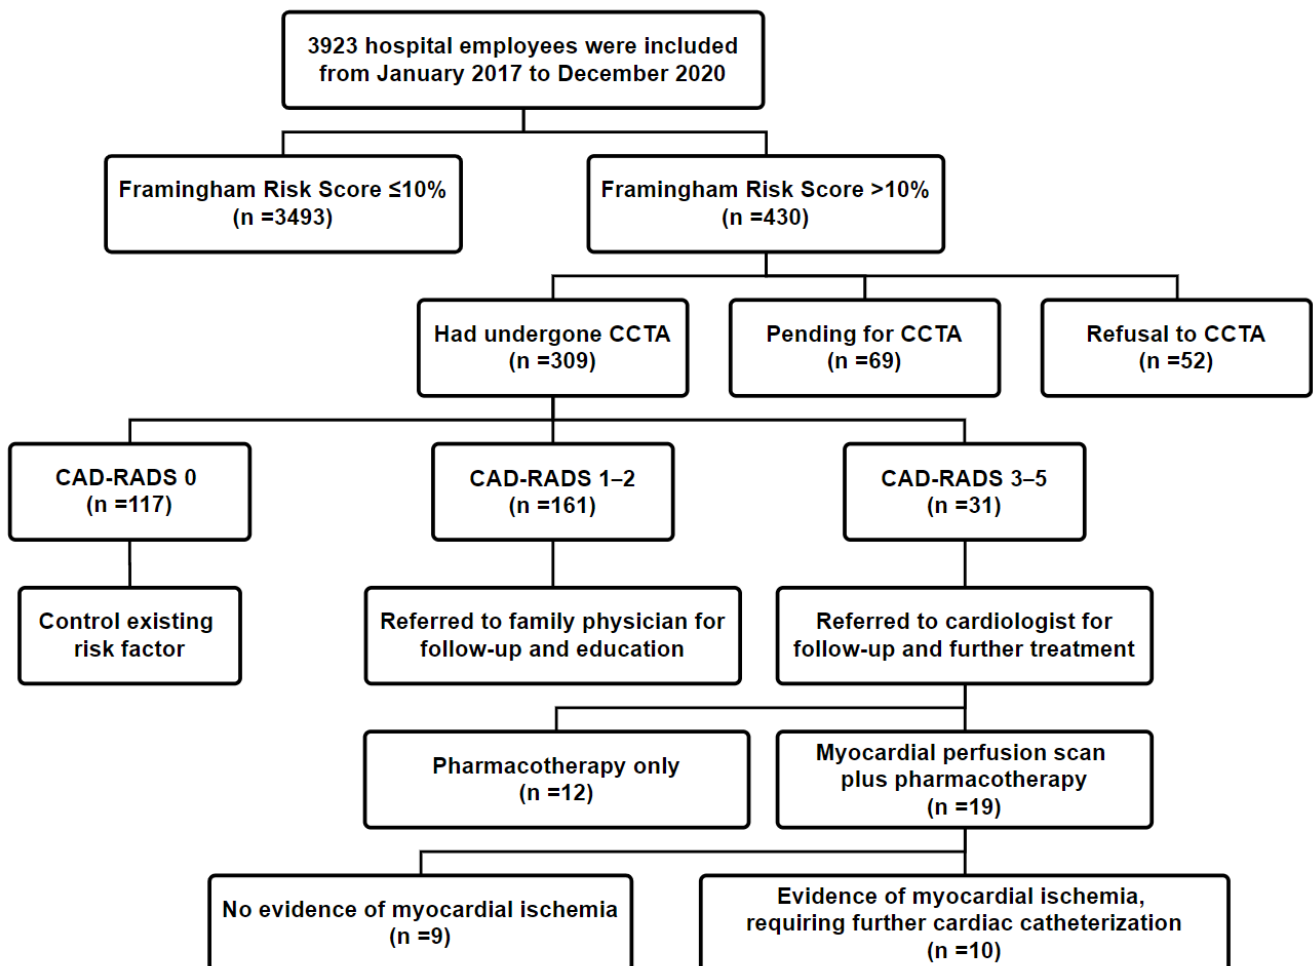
3923 hospital employees were included from January 2017 to December 2020

Framingham Risk Score ≤10%
(n =3493)

Framingham Risk Score >10%
(n =430)

Had undergone CCTA
(n =309)

Pending for CCTA
(n =69)

Refusal to CCTA
(n =52)

CAD-RADS 0
(n =117)

CAD-RADS 1–2
(n =161)

CAD-RADS 3–5
(n =31)

Control existing risk factor

Referred to family physician for follow-up and education

Referred to cardiologist for follow-up and further treatment

Pharmacotherapy only
(n =12)

Myocardial perfusion scan plus pharmacotherapy
(n =19)

No evidence of myocardial ischemia
(n =9)

Evidence of myocardial ischemia, requiring further cardiac catheterization
(n =10)